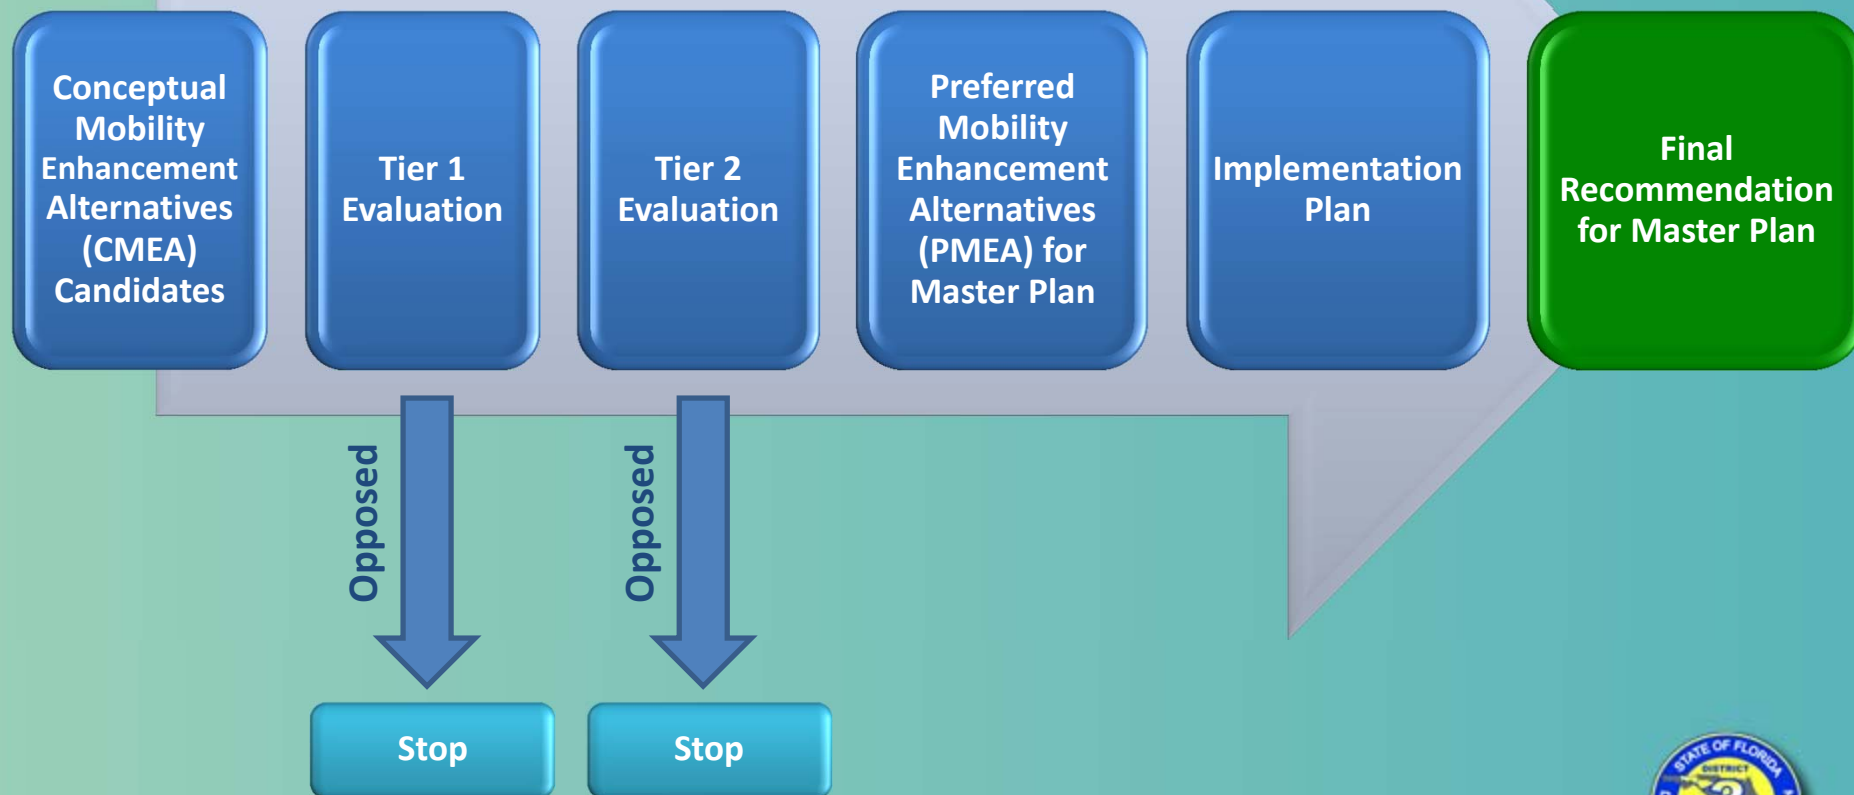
Conceptual Mobility Enhancement Alternatives (CMEA) Candidates

Tier 1 Evaluation

Tier 2 Evaluation

Preferred Mobility Enhancement Alternatives (PMEA) for Master Plan

Implementation Plan

Final Recommendation for Master Plan

Opposed

Opposed

Stop

Stop

STATE OF FLORIDA DISTRICT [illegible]